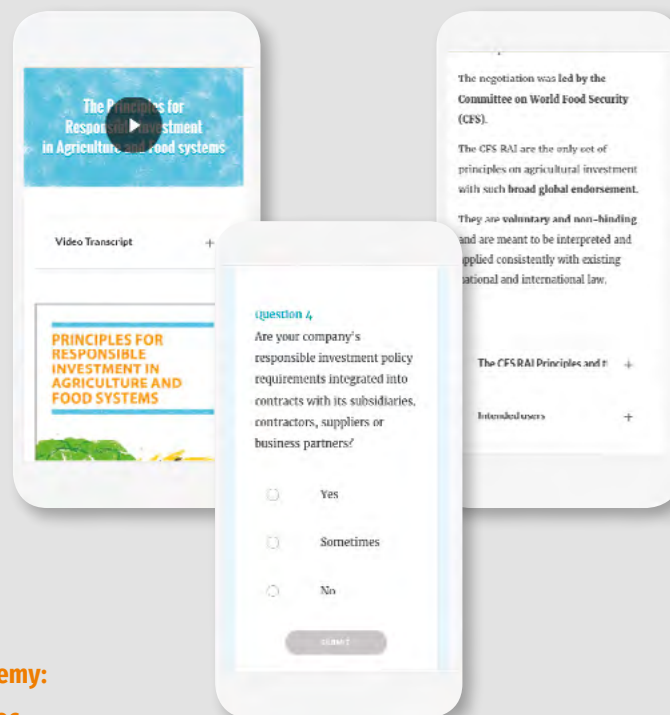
The Pri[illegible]es for Respon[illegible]vestment in Agricultu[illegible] ood systems

Video Transcript +

PRINCIPLES FOR RESPONSIBLE INVESTMENT IN AGRICULTURE AND FOOD SYSTEMS

The negotiation was led by the Committee on World Food Security (CFS).

The CFS RAI are the only set of principles on agricultural investment with such broad global endorsement.

They are voluntary and non-binding and are meant to be interpreted and applied consistently with existing national and international law.

The CFS RAI Principles and t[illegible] +

Intended users +

Question 4

Are your company's responsible investment policy requirements integrated into contracts with its subsidiaries, contractors, suppliers or business partners?

Yes

Sometimes

No

SUBMIT

emy: